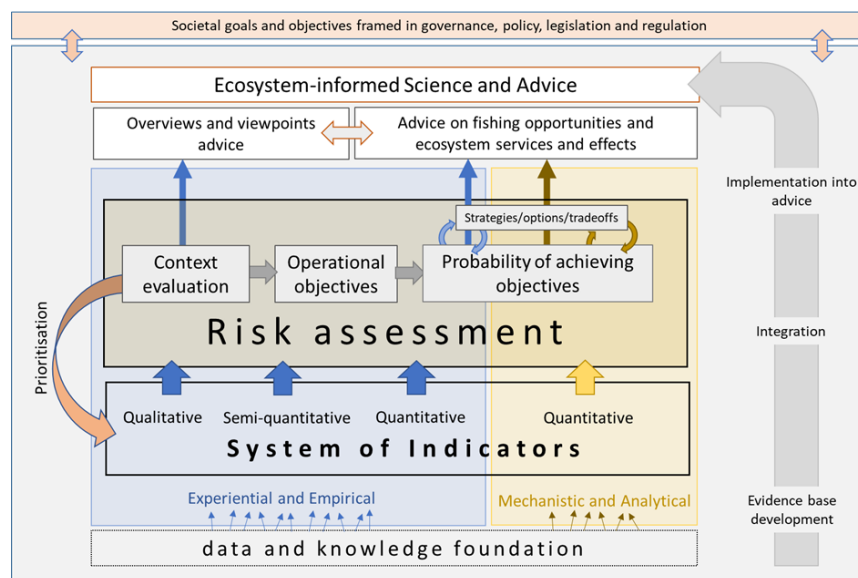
Societal goals and objectives framed in governance, policy, legislation and regulation

Ecosystem-informed Science and Advice

Overviews and viewpoints advice

Advice on fishing opportunities and ecosystem services and effects

Implementation into advice

Strategies/options/tradeoffs

Context evaluation

Operational objectives

Probability of achieving objectives

Risk assessment

Prioritisation

Integration

Qualitative

Semi-quantitative

Quantitative

Quantitative

System of Indicators

Experiential and Empirical

Mechanistic and Analytical

Evidence base development

data and knowledge foundation